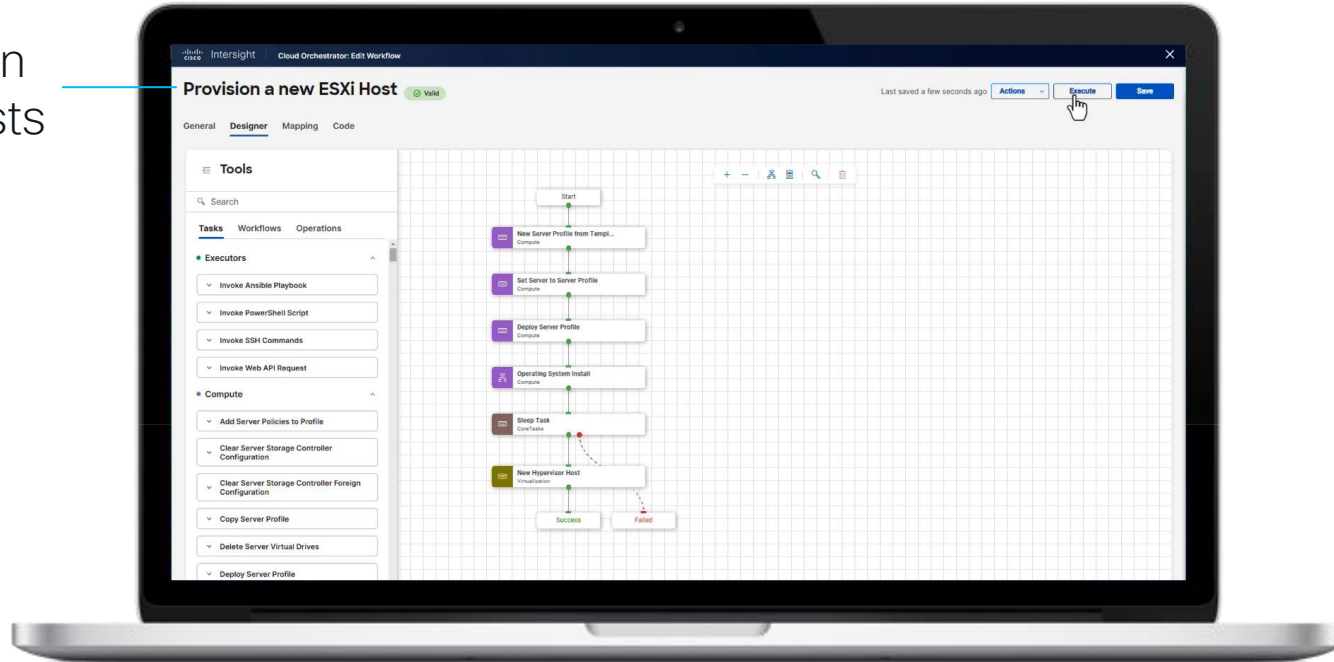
n
sts

cisco Intersight Cloud Orchestrator: Edit Workflow

Provision a new ESXi Host Valid

Last saved a few seconds ago Actions Execute Save

General Designer Mapping Code

Tools

Search

Tasks Workflows Operations

Executors

Invoke Ansible Playbook

Invoke PowerShell Script

Invoke SSH Commands

Invoke Web API Request

Compute

Add Server Policies to Profile

Clear Server Storage Controller Configuration

Clear Server Storage Controller Foreign Configuration

Copy Server Profile

Delete Server Virtual Drives

Deploy Server Profile

Start

New Server Profile from Templ...
Compute

Set Server to Server Profile
Compute

Deploy Server Profile
Compute

Operating System Install
Compute

Sleep Task
CoreTasks

New Hypervisor Host
Virtualization

Success

Failed